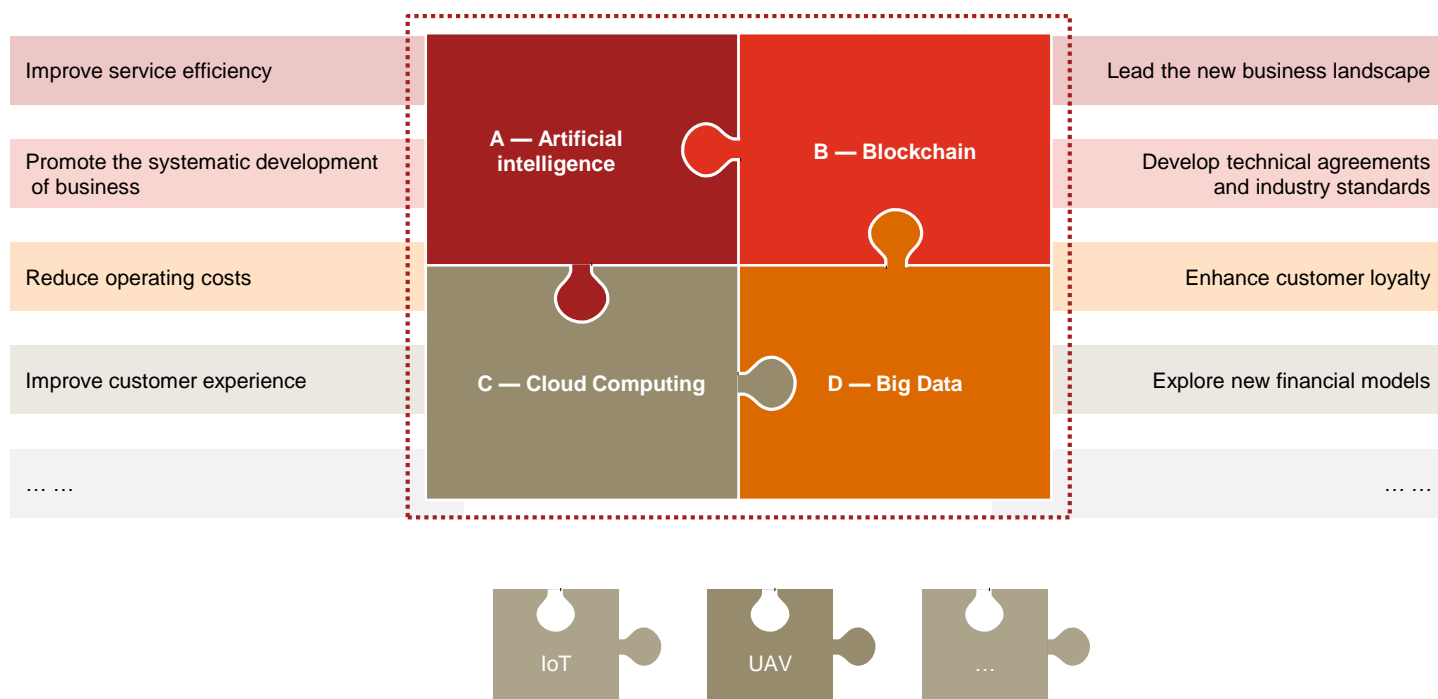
Improve service efficiency

Promote the systematic development of business

Reduce operating costs

Improve customer experience

… …

A — Artificial intelligence

B — Blockchain

C — Cloud Computing

D — Big Data

Lead the new business landscape

Develop technical agreements and industry standards

Enhance customer loyalty

Explore new financial models

… …

IoT

UAV

…